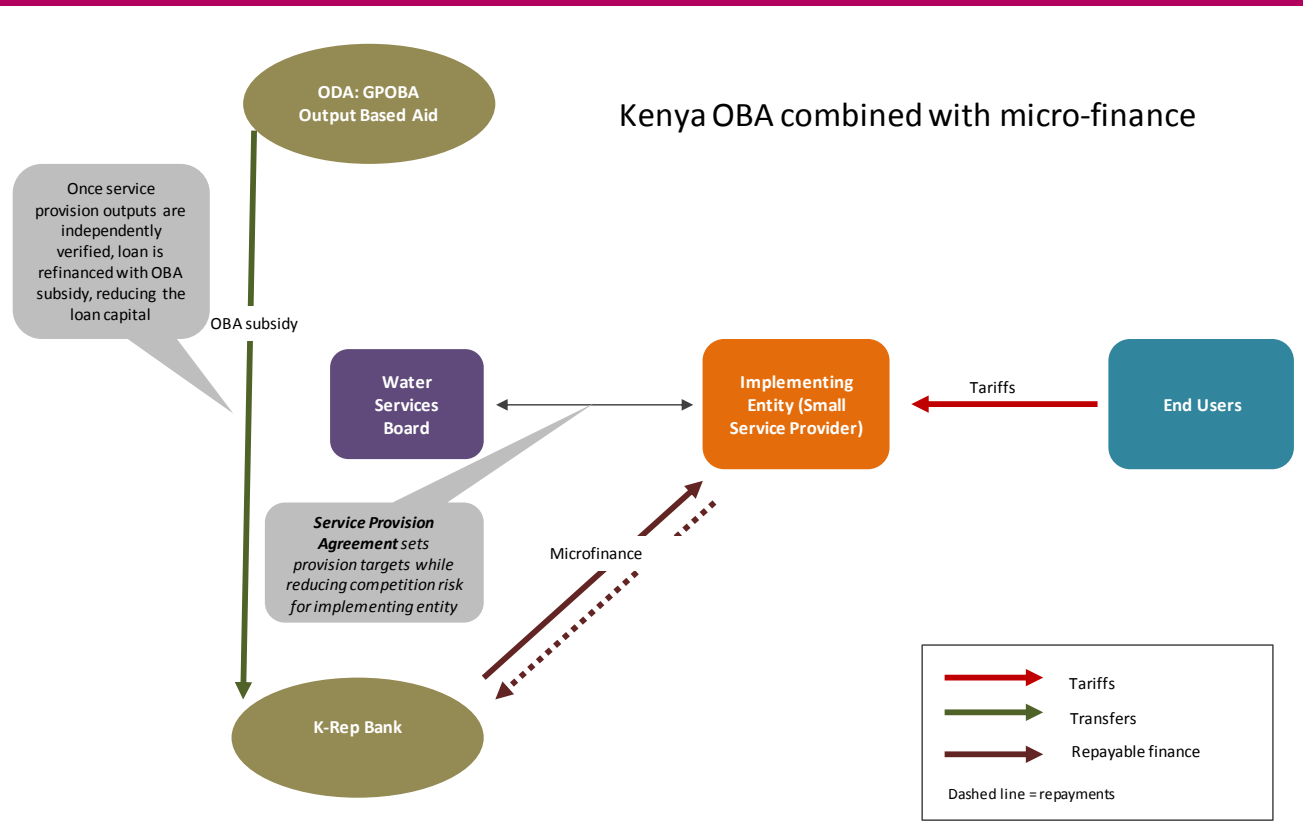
ODA: GPOBA
Output Based Aid

Kenya OBA combined with micro-finance

Once service provision outputs are independently verified, loan is refinanced with OBA subsidy, reducing the loan capital

OBA subsidy

Water Services Board

Implementing Entity (Small Service Provider)

Tariffs

End Users

***Service Provision Agreement*** *sets provision targets while reducing competition risk for implementing entity*

Microfinance

K-Rep Bank

Tariffs

Transfers

Repayable finance

Dashed line = repayments